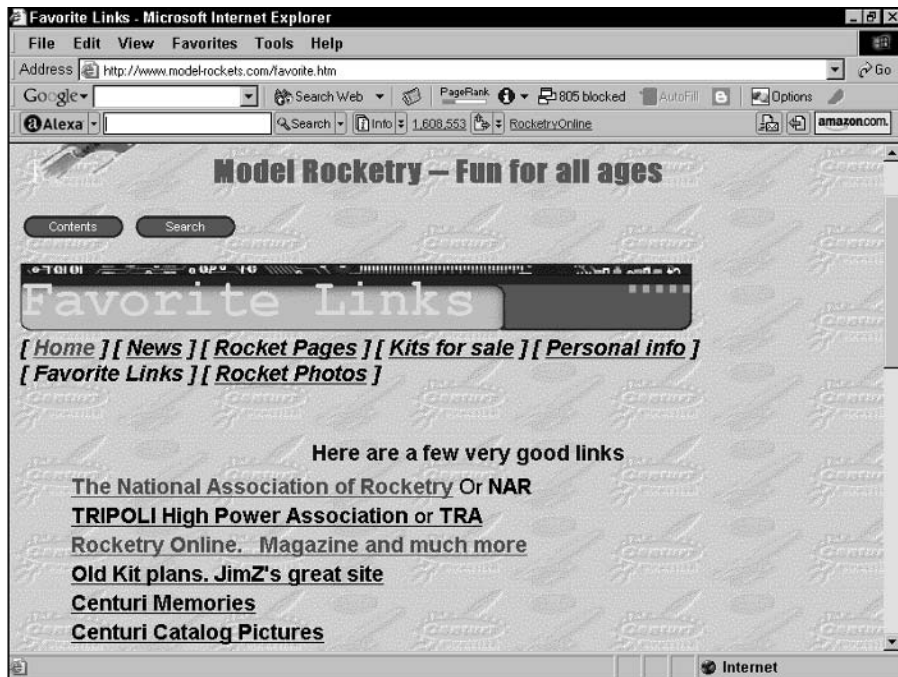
Favorite Links - Microsoft Internet Explorer

File Edit View Favorites Tools Help

Address http://www.model-rockets.com/favorite.htm

Go

Google

Search Web

PageRank

805 blocked

AutoFill

Options

Alexa

Search

Info

1,608,553

RocketryOnline

amazon.com

Model Rocketry – Fun for all ages

Contents

Search

Favorite Links

[ Home ] [ News ] [ Rocket Pages ] [ Kits for sale ] [ Personal info ] [ Favorite Links ] [ Rocket Photos ]

Here are a few very good links

The National Association of Rocketry Or NAR

TRIPOLI High Power Association or TRA

Rocketry Online. Magazine and much more

Old Kit plans. JimZ's great site

Centuri Memories

Centuri Catalog Pictures

Internet